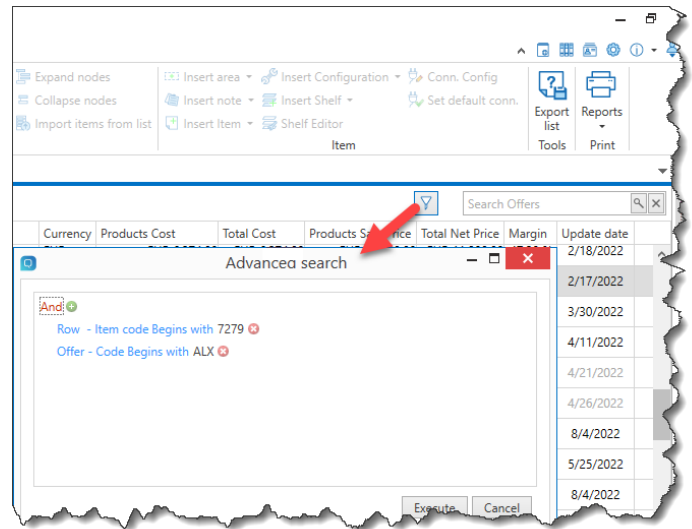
Expand nodes
Collapse nodes
Import items from list
Insert area
Insert note
Insert Item
Insert Configuration
Insert Shelf
Shelf Editor
Conn. Config
Set default conn.
Item
Export list
Tools
Reports
Print

Search Offers

| Currency | Products Cost | Total Cost | Products Sa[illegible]rice | Total Net Price | Margin | Update date |
|---|---|---|---|---|---|---|
| | | | | | | 2/18/2022 |
| | | | | | | 2/17/2022 |
| | | | | | | 3/30/2022 |
| | | | | | | 4/11/2022 |
| | | | | | | 4/21/2022 |
| | | | | | | 4/26/2022 |
| | | | | | | 8/4/2022 |
| | | | | | | 5/25/2022 |
| | | | | | | 8/4/2022 |

Advanced search
And
Row - Item code Begins with 7279
Offer - Code Begins with ALX
Execute
Cancel